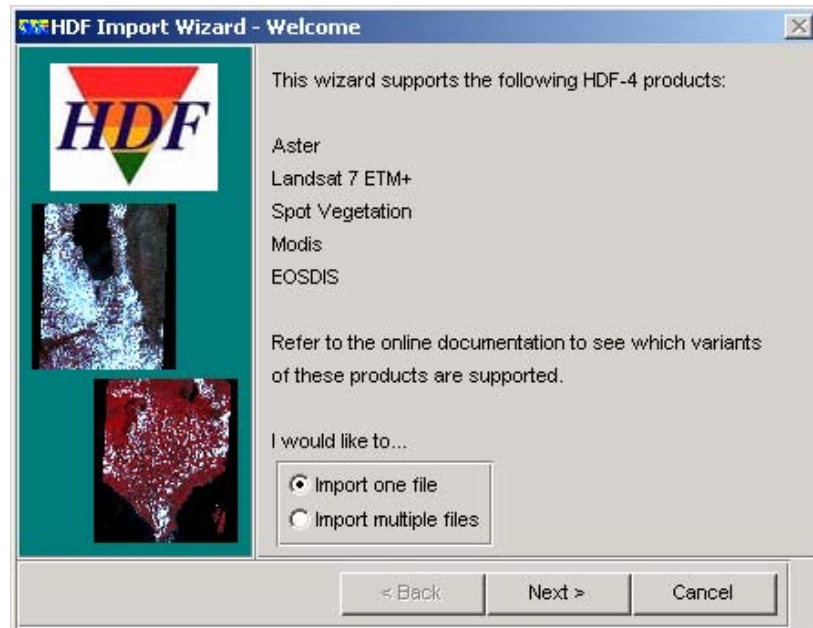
HDF Import Wizard - Welcome

HDF

This wizard supports the following HDF-4 products:

Aster
Landsat 7 ETM+
Spot Vegetation
Modis
EOSDIS

Refer to the online documentation to see which variants of these products are supported.

I would like to...

Import one file
Import multiple files

< Back
Next >
Cancel